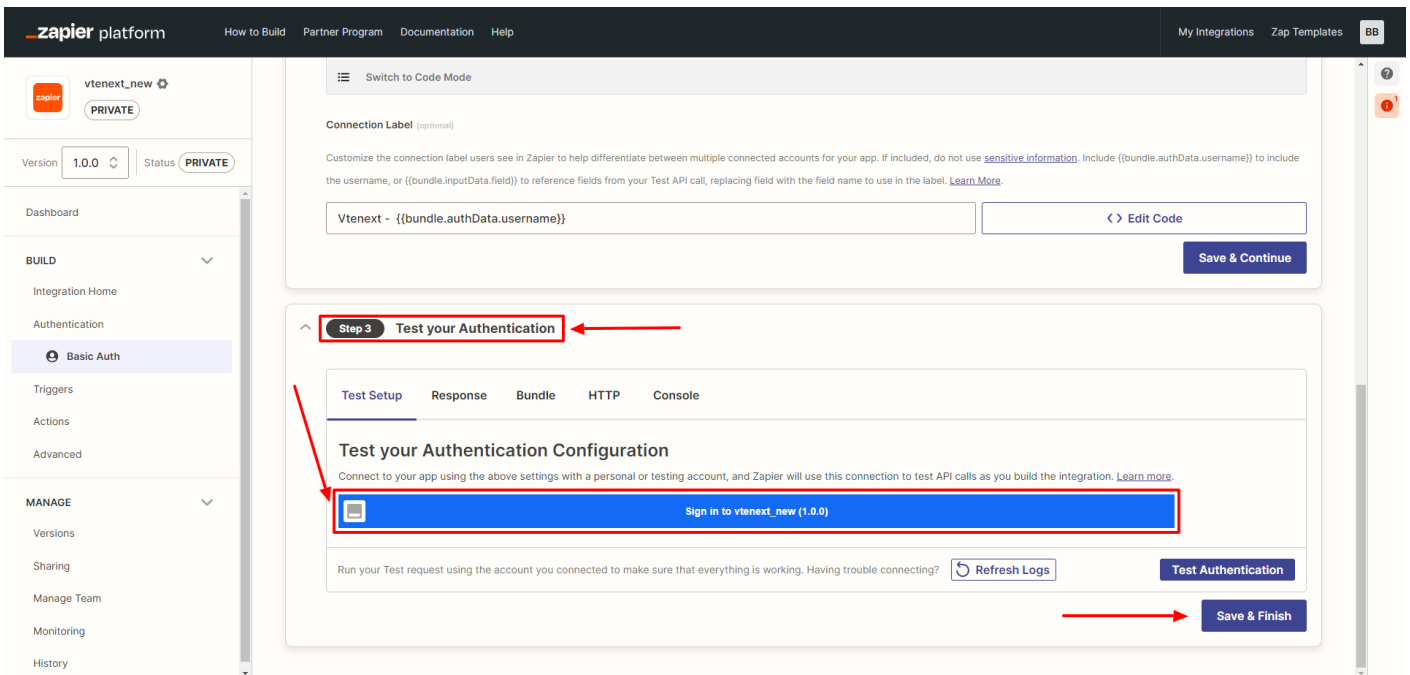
_zapier platform How to Build Partner Program Documentation Help My Integrations Zap Templates BB

zapier vtenext_new PRIVATE

Version 1.0.0 Status PRIVATE

Dashboard

BUILD

Integration Home

Authentication

Basic Auth

Triggers

Actions

Advanced

MANAGE

Versions

Sharing

Manage Team

Monitoring

History

Switch to Code Mode

Connection Label (optional)

Customize the connection label users see in Zapier to help differentiate between multiple connected accounts for your app. If included, do not use sensitive information. Include {{bundle.authData.username}} to include the username, or {{bundle.inputData.field}} to reference fields from your Test API call, replacing field with the field name to use in the label. Learn More.

Vtenext - {{bundle.authData.username}}

<> Edit Code

Save & Continue

Step 3 Test your Authentication

Test Setup Response Bundle HTTP Console

Test your Authentication Configuration

Connect to your app using the above settings with a personal or testing account, and Zapier will use this connection to test API calls as you build the integration. Learn more.

Sign in to vtenext_new (1.0.0)

Run your Test request using the account you connected to make sure that everything is working. Having trouble connecting?

Refresh Logs

Test Authentication

Save & Finish

?

!